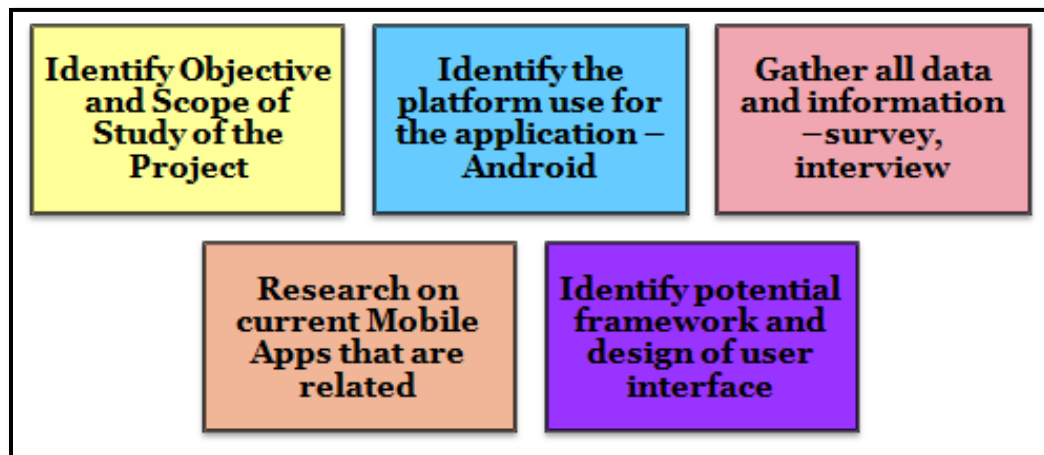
Identify Objective and Scope of Study of the Project

Identify the platform use for the application – Android

Gather all data and information –survey, interview

Research on current Mobile Apps that are related

Identify potential framework and design of user interface